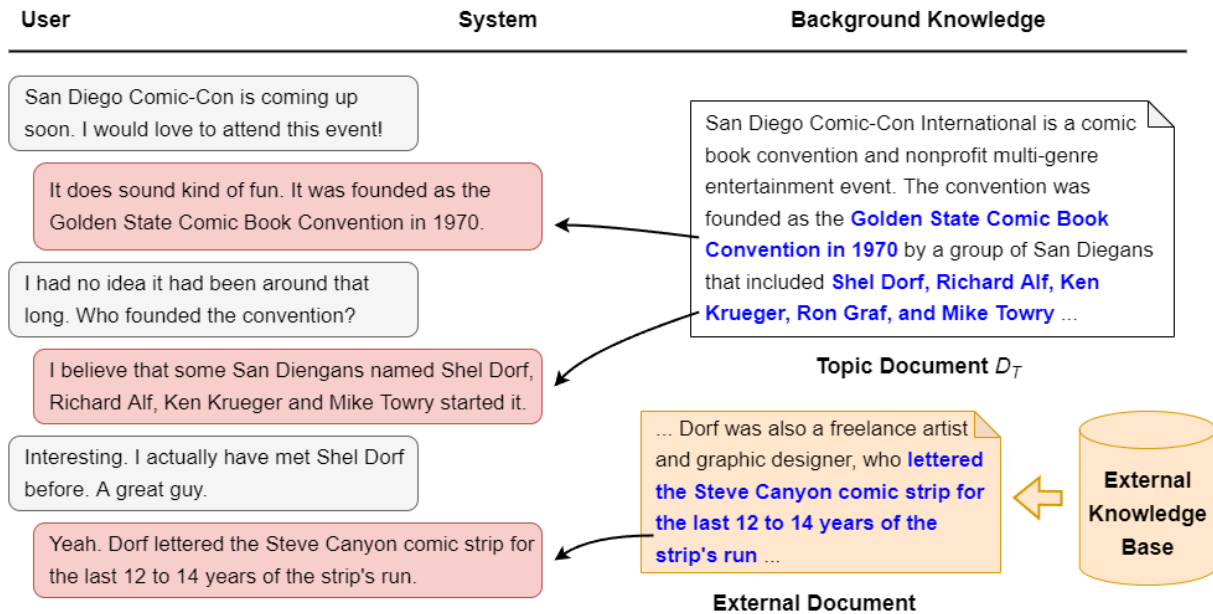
User

System

Background Knowledge

San Diego Comic-Con is coming up soon. I would love to attend this event!

It does sound kind of fun. It was founded as the Golden State Comic Book Convention in 1970.

I had no idea it had been around that long. Who founded the convention?

I believe that some San Diengans named Shel Dorf, Richard Alf, Ken Krueger and Mike Towry started it.

Interesting. I actually have met Shel Dorf before. A great guy.

Yeah. Dorf lettered the Steve Canyon comic strip for the last 12 to 14 years of the strip's run.

San Diego Comic-Con International is a comic book convention and nonprofit multi-genre entertainment event. The convention was founded as the Golden State Comic Book Convention in 1970 by a group of San Diegans that included Shel Dorf, Richard Alf, Ken Krueger, Ron Graf, and Mike Towry ...

Topic Document $D_T$

... Dorf was also a freelance artist and graphic designer, who lettered the Steve Canyon comic strip for the last 12 to 14 years of the strip's run ...

External Knowledge Base

External Document